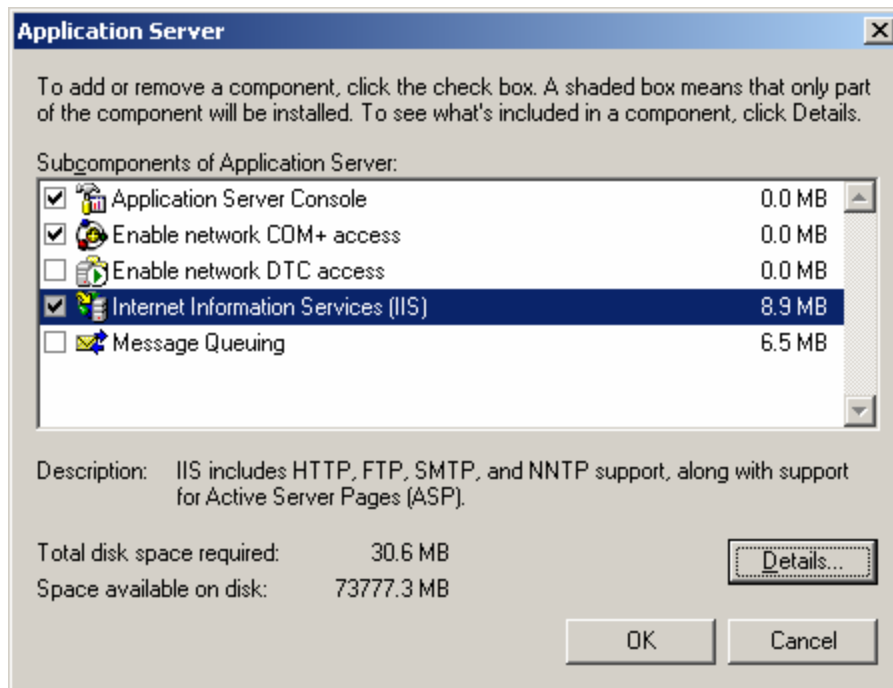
Application Server

To add or remove a component, click the check box. A shaded box means that only part of the component will be installed. To see what's included in a component, click Details.

Subcomponents of Application Server:

| | | |
|---|---|---|
| ☑ | Application Server Console | 0.0 MB |
| ☑ | Enable network COM+ access | 0.0 MB |
| ☐ | Enable network DTC access | 0.0 MB |
| ☑ | Internet Information Services (IIS) | 8.9 MB |
| ☐ | Message Queuing | 6.5 MB |

Description: IIS includes HTTP, FTP, SMTP, and NNTP support, along with support for Active Server Pages (ASP).

Total disk space required: 30.6 MB

Space available on disk: 73777.3 MB

Details...

OK

Cancel